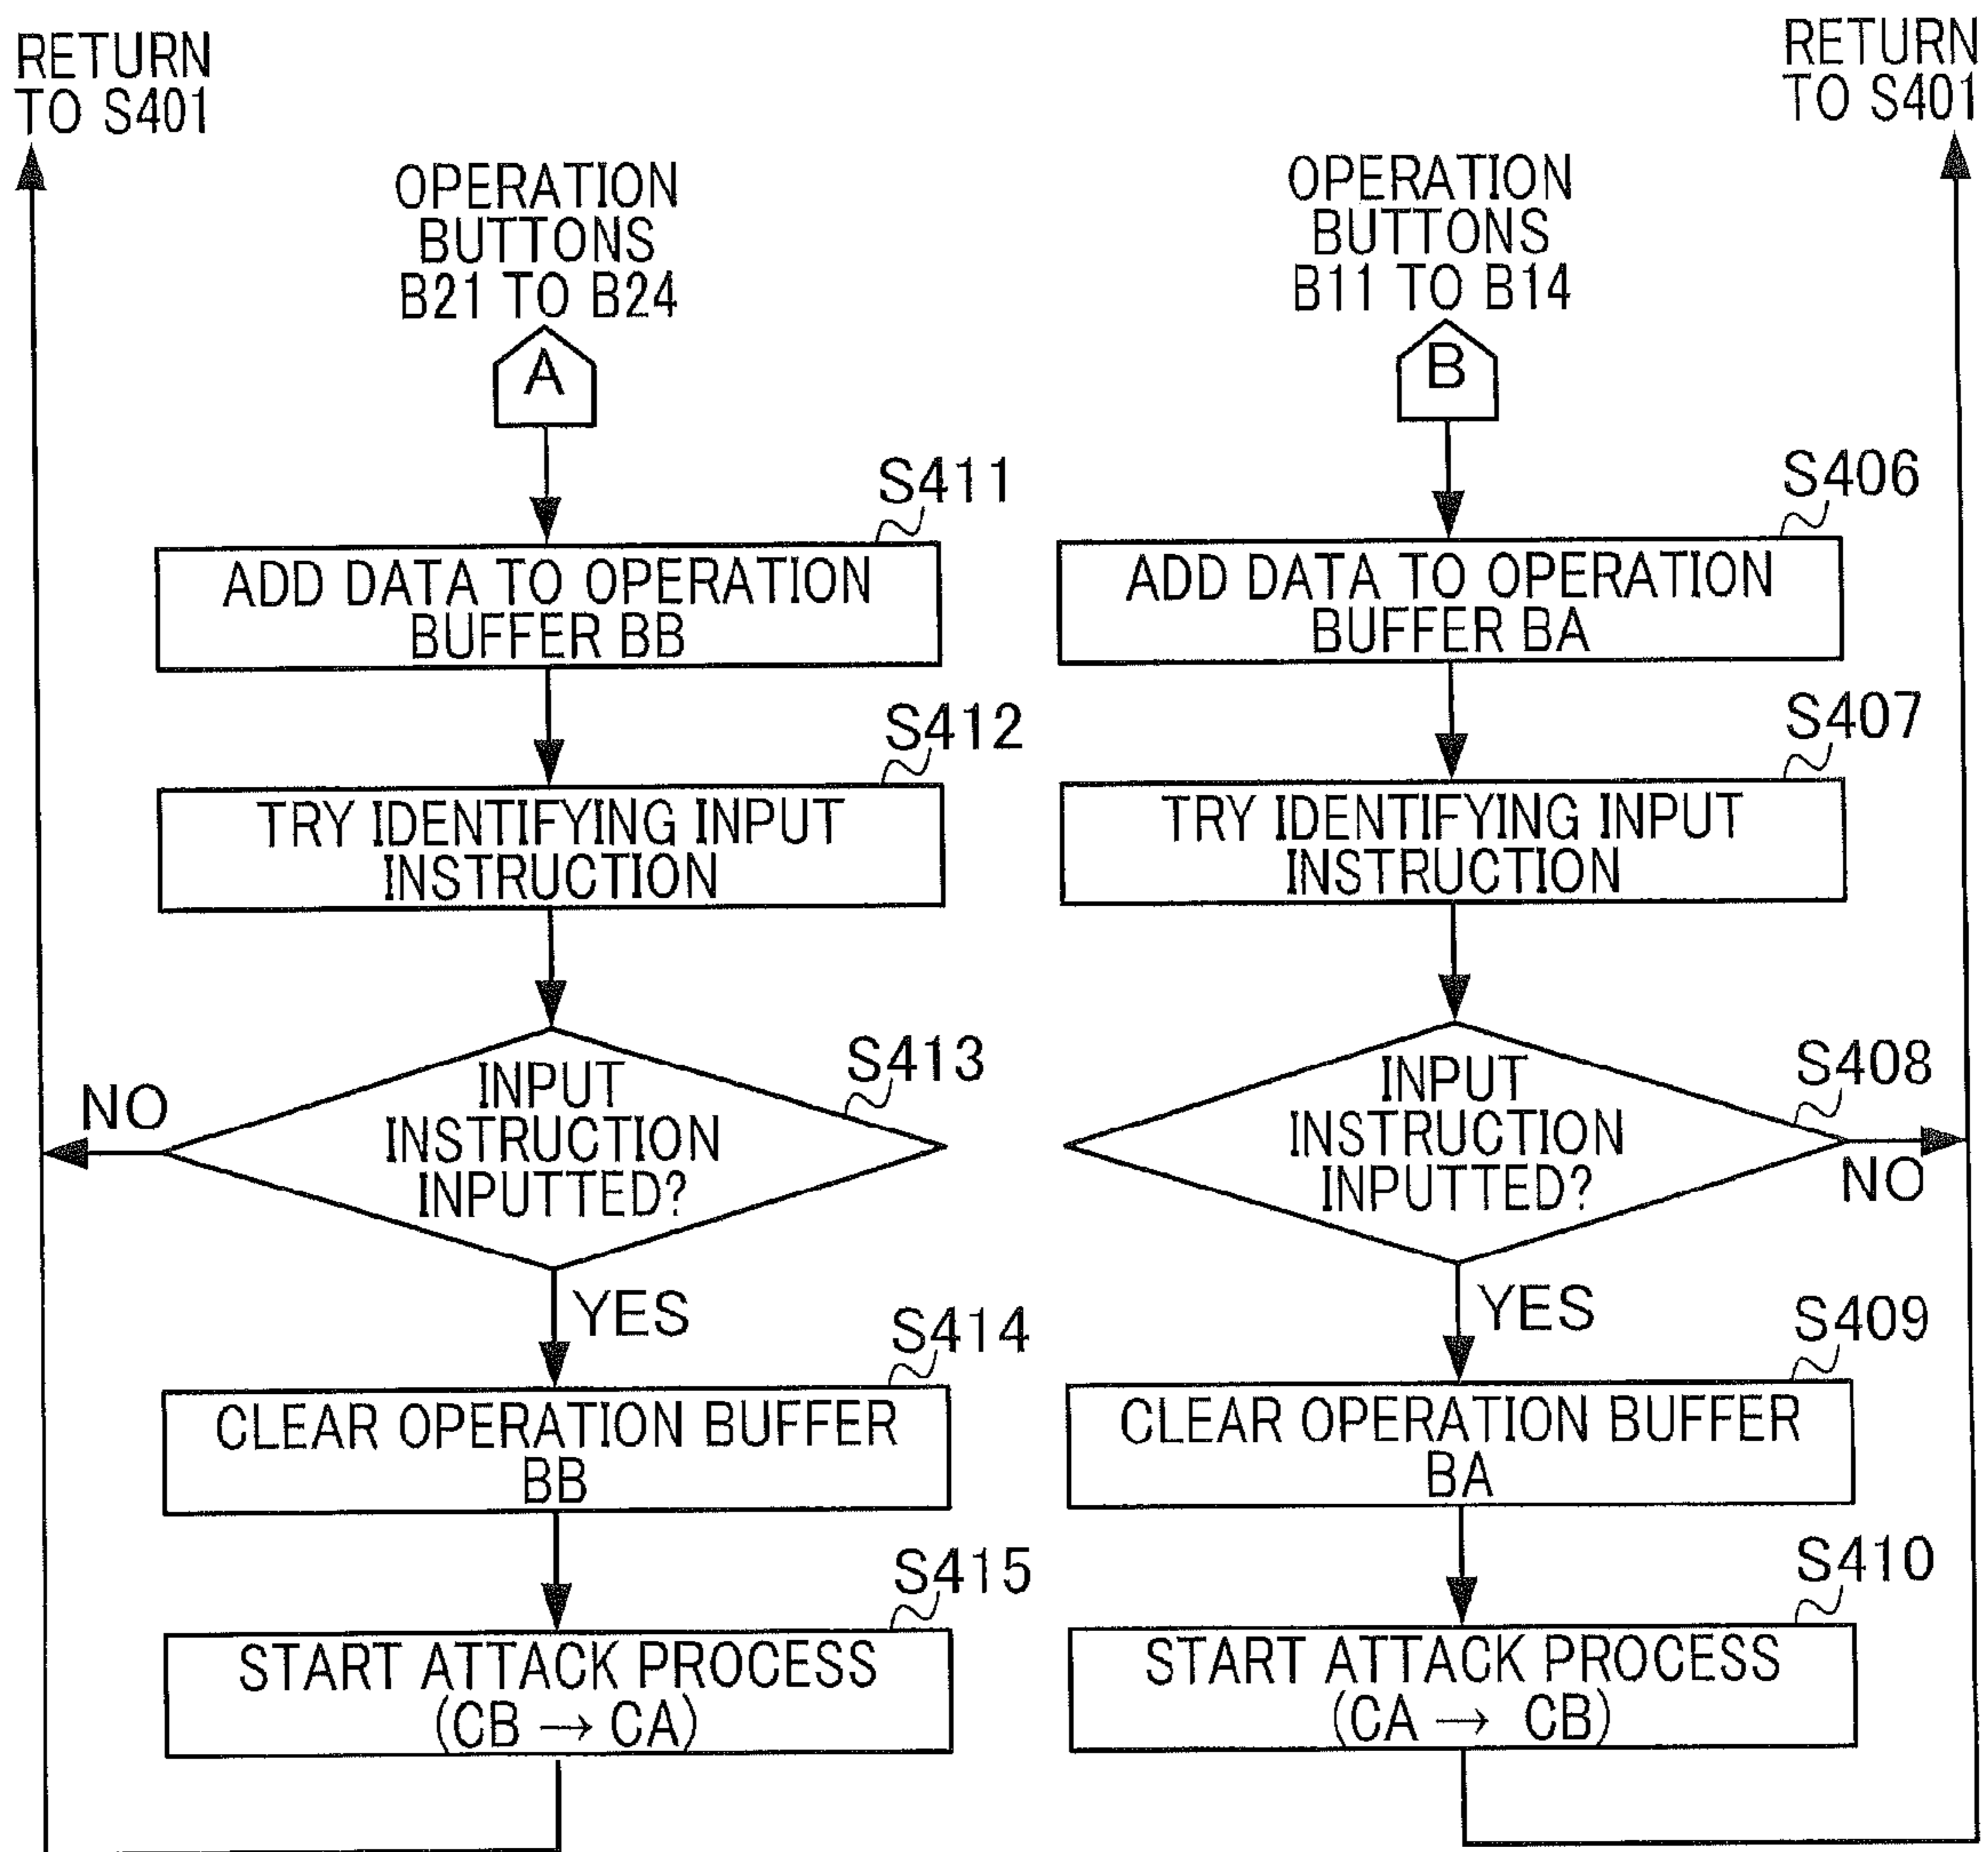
RETURN TO S401

OPERATION BUTTONS B21 TO B24

A

S411

ADD DATA TO OPERATION BUFFER BB

S412

TRY IDENTIFYING INPUT INSTRUCTION

S413

INPUT INSTRUCTION INPUTTED?

NO

YES

S414

CLEAR OPERATION BUFFER BB

S415

START ATTACK PROCESS (CB $\rightarrow$ CA)

RETURN TO S401

OPERATION BUTTONS B11 TO B14

B

S406

ADD DATA TO OPERATION BUFFER BA

S407

TRY IDENTIFYING INPUT INSTRUCTION

S408

INPUT INSTRUCTION INPUTTED?

NO

YES

S409

CLEAR OPERATION BUFFER BA

S410

START ATTACK PROCESS (CA $\rightarrow$ CB)